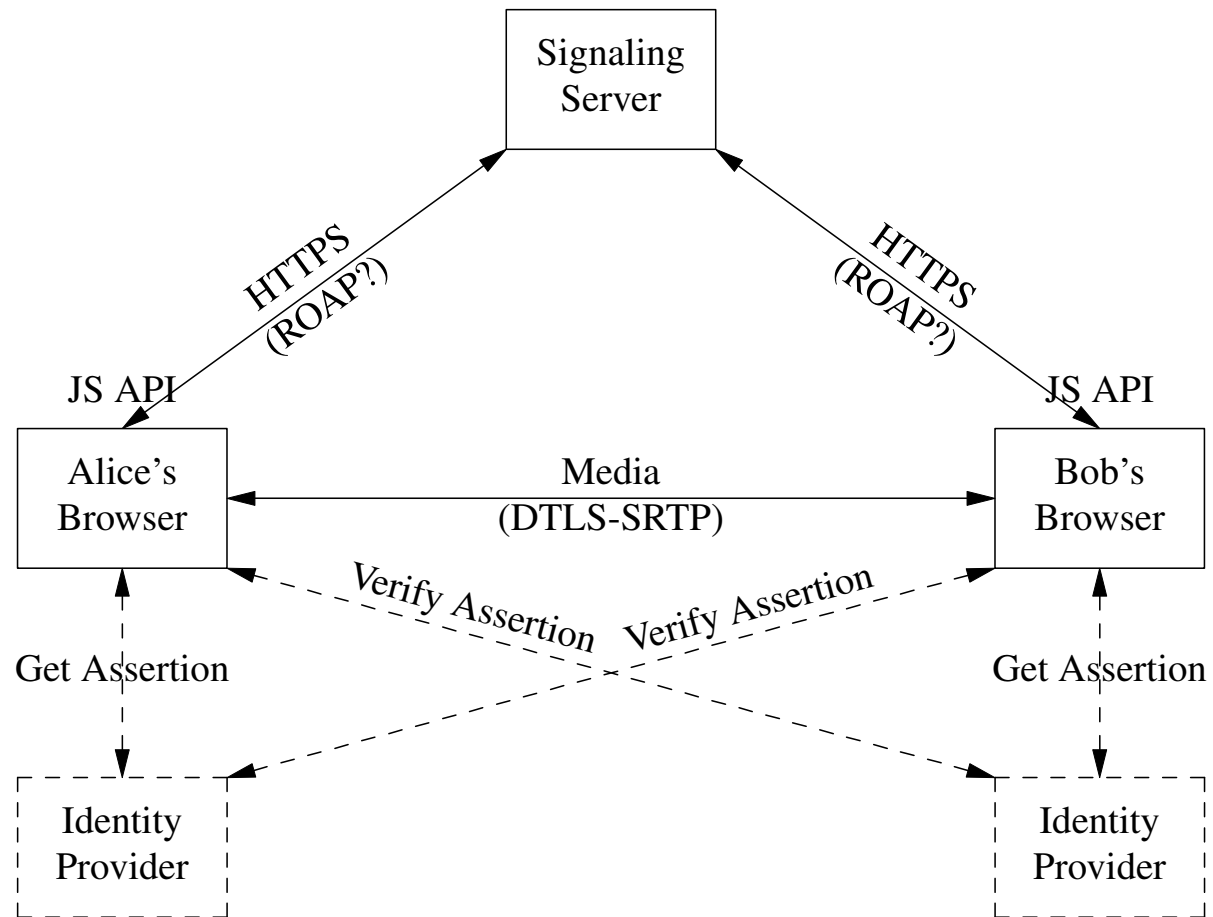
Signaling Server

HTTPS (ROAP?)

HTTPS (ROAP?)

JS API

JS API

Alice's Browser

Media (DTLS-SRTP)

Bob's Browser

Verify Assertion

Verify Assertion

Get Assertion

Get Assertion

Identity Provider

Identity Provider